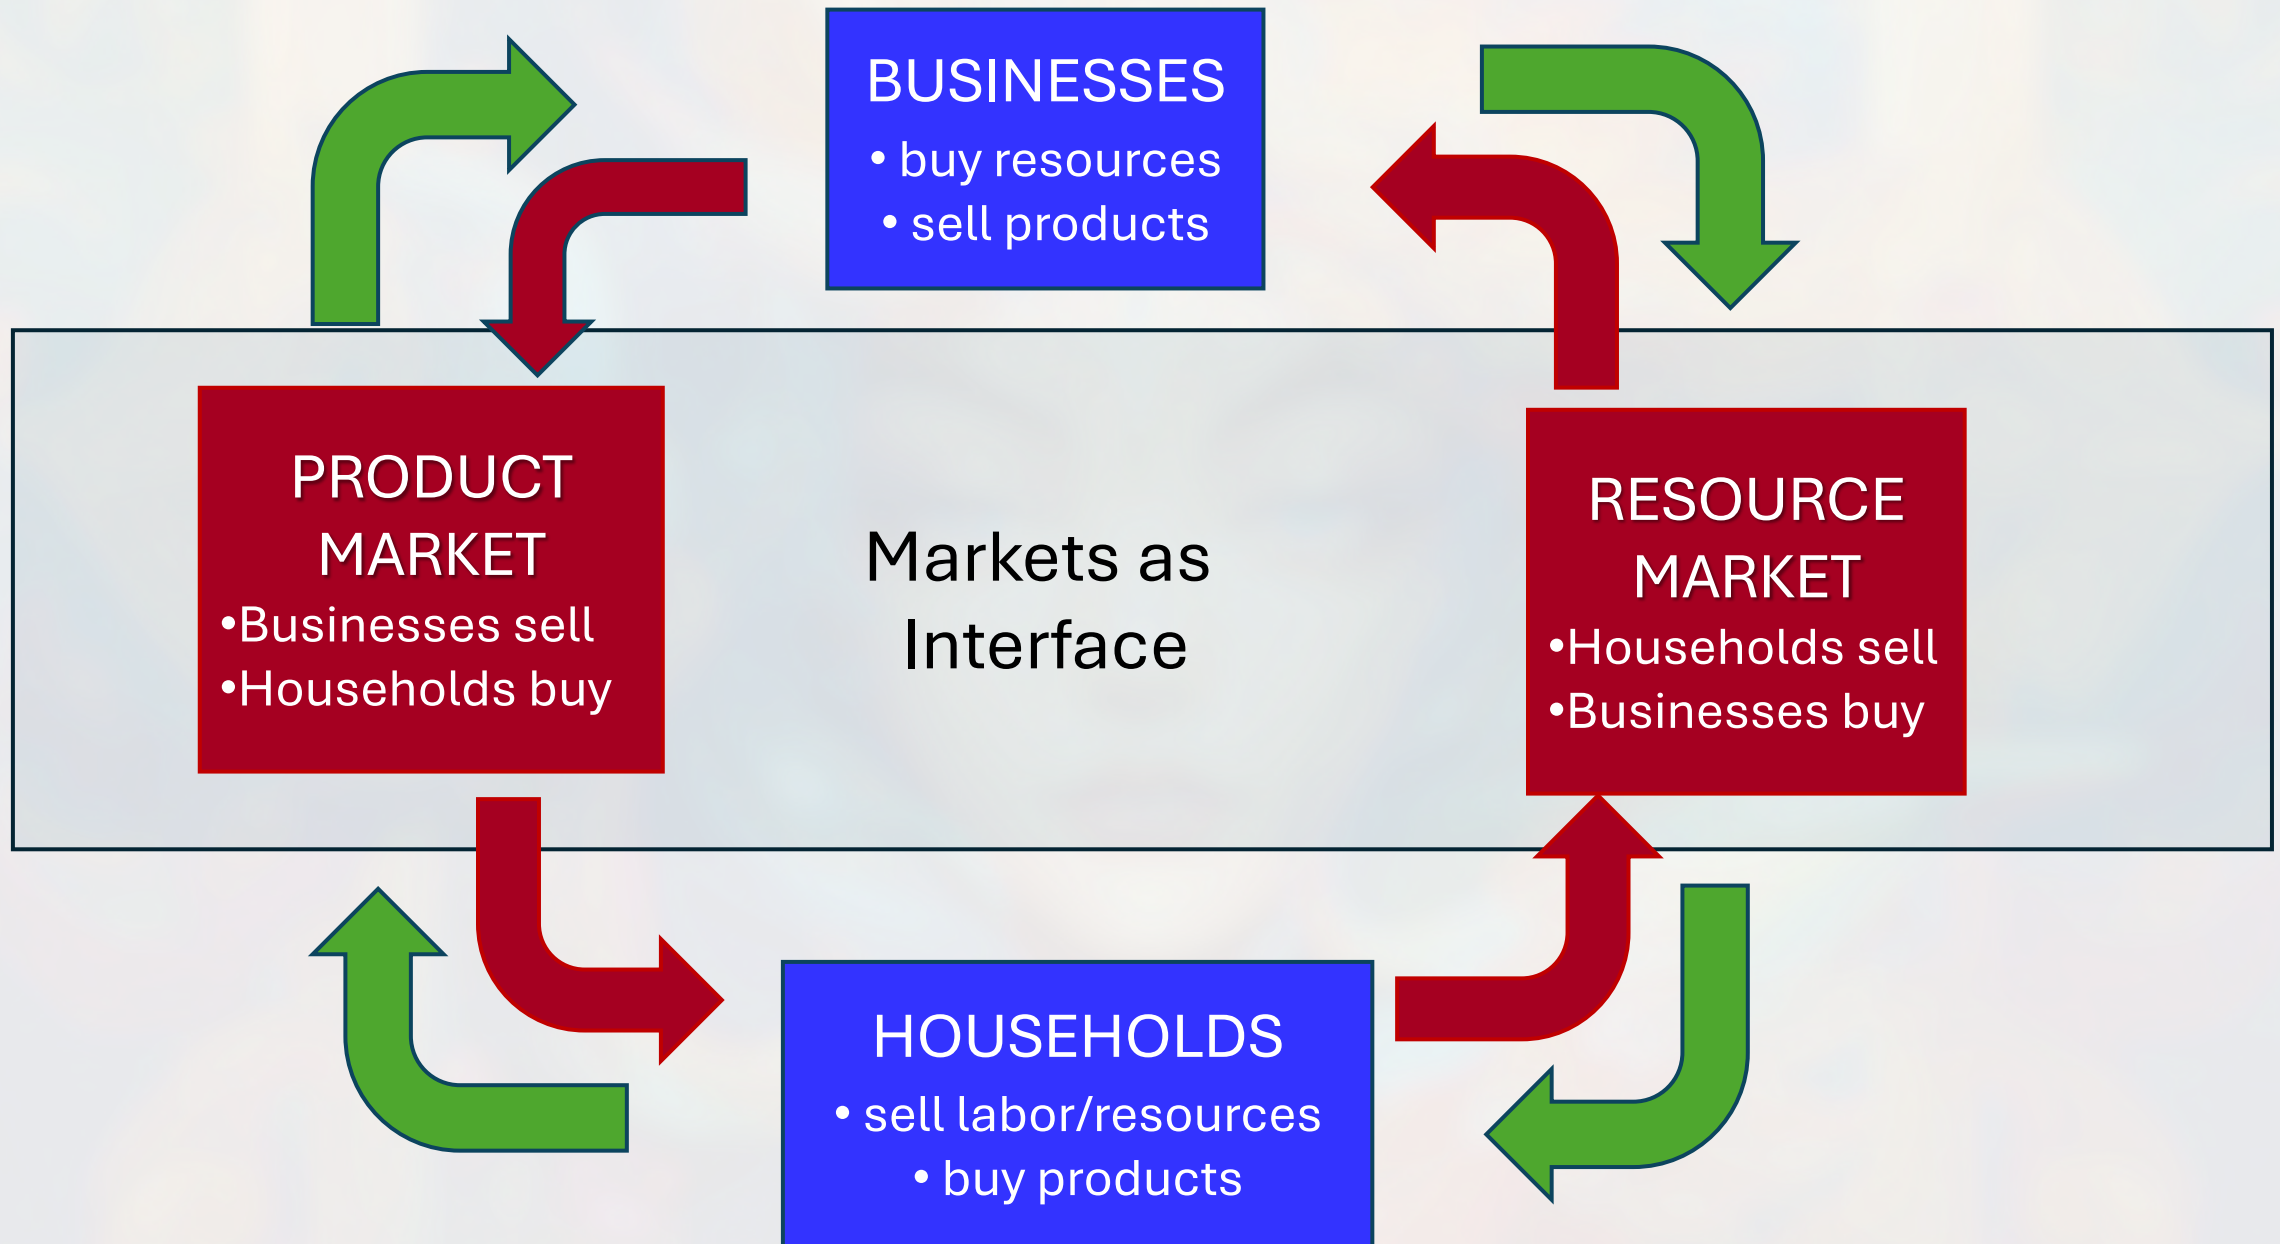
BUSINESSES
• buy resources
• sell products

PRODUCT MARKET
•Businesses sell
•Households buy

Markets as Interface

RESOURCE MARKET
•Households sell
•Businesses buy

HOUSEHOLDS
• sell labor/resources
• buy products